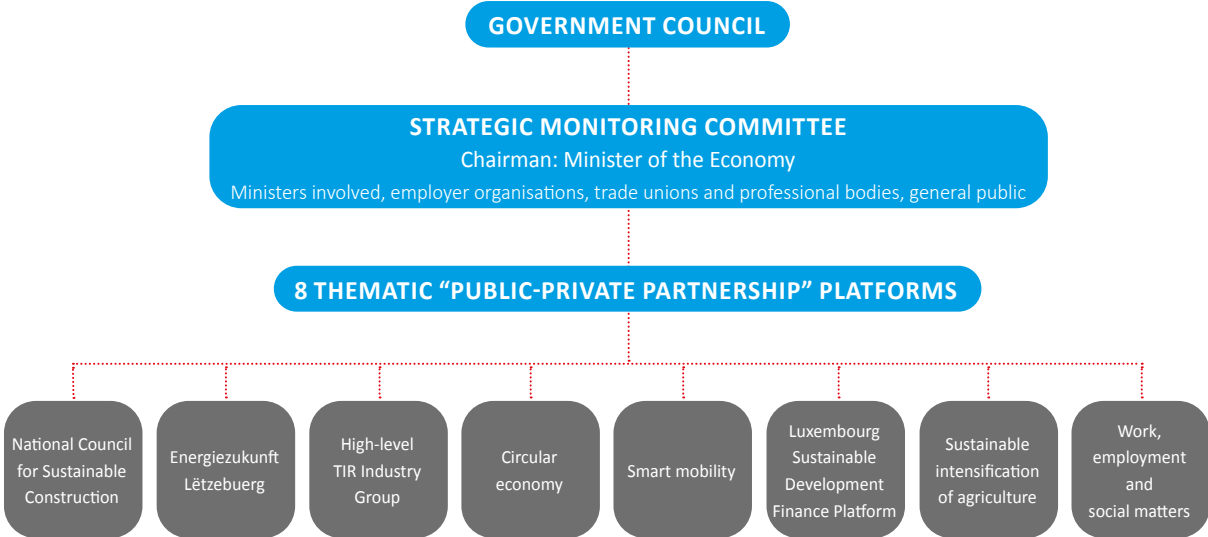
GOVERNMENT COUNCIL

STRATEGIC MONITORING COMMITTEE
Chairman: Minister of the Economy
Ministers involved, employer organisations, trade unions and professional bodies, general public

8 THEMATIC “PUBLIC-PRIVATE PARTNERSHIP” PLATFORMS

National Council for Sustainable Construction

Energiezukunft Lëtzebuerg

High-level TIR Industry Group

Circular economy

Smart mobility

Luxembourg Sustainable Development Finance Platform

Sustainable intensification of agriculture

Work, employment and social matters